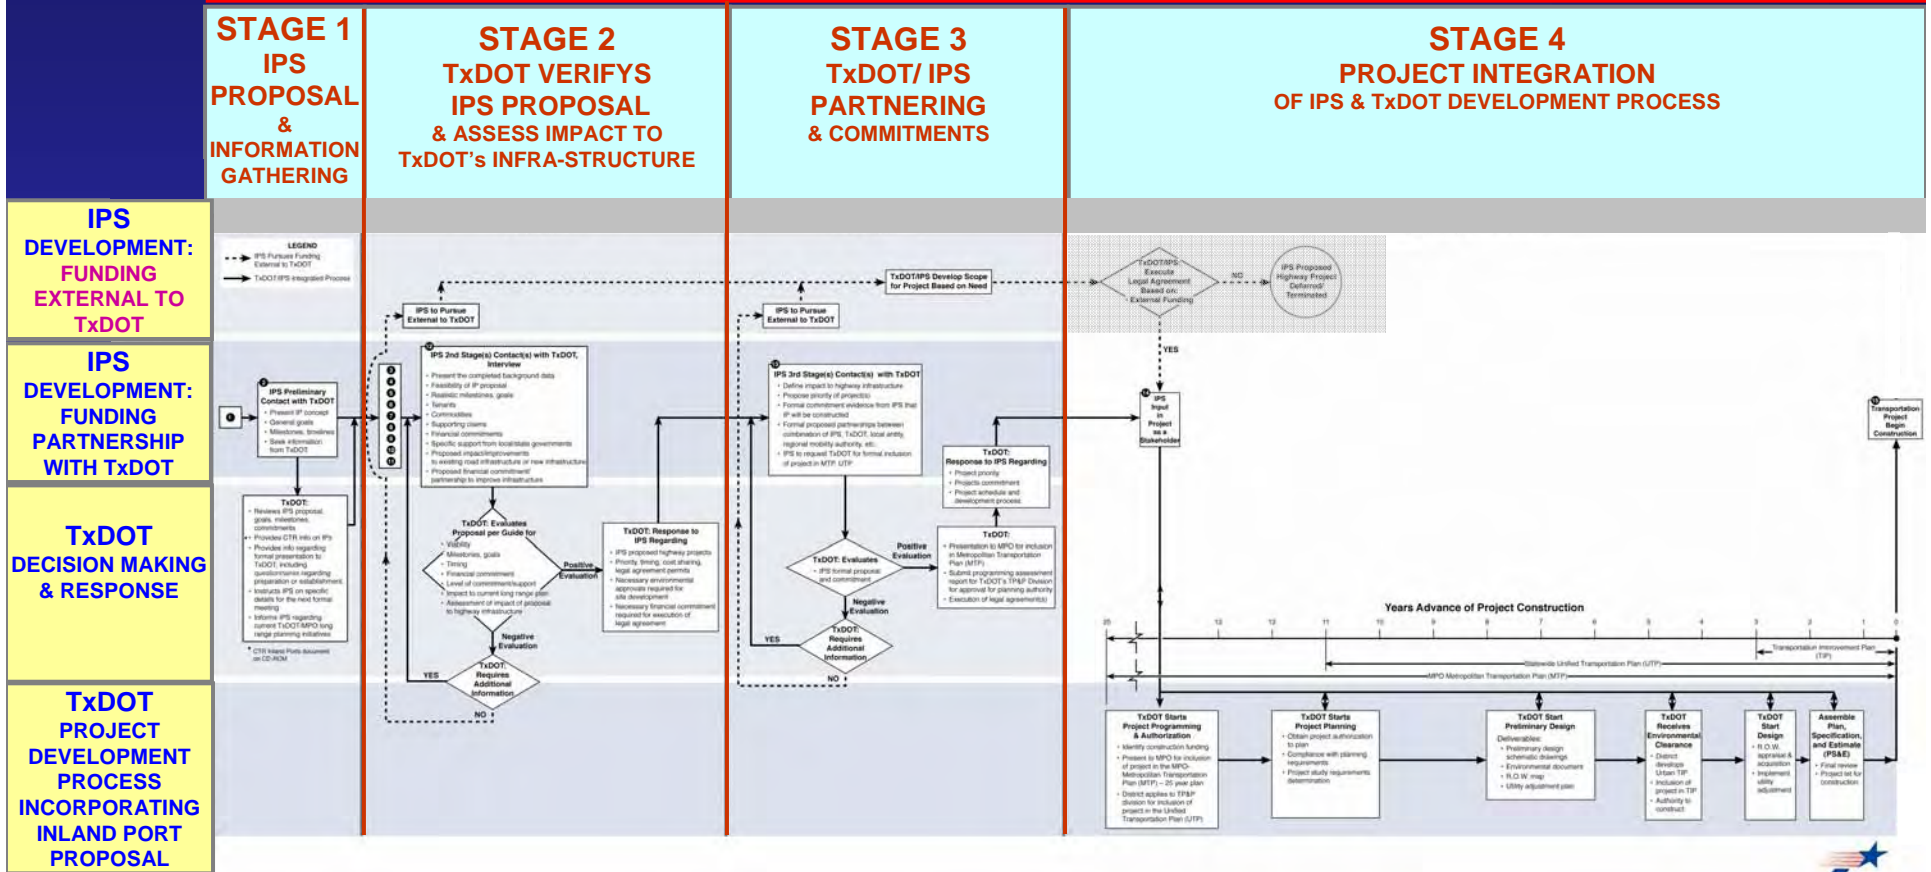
STAGE 1
IPS PROPOSAL & INFORMATION GATHERING

STAGE 2
TxDOT VERIFYS IPS PROPOSAL & ASSESS IMPACT TO TxDOT's INFRA-STRUCTURE

STAGE 3
TxDOT/ IPS PARTNERING & COMMITMENTS

STAGE 4
PROJECT INTEGRATION OF IPS & TxDOT DEVELOPMENT PROCESS

IPS DEVELOPMENT: FUNDING EXTERNAL TO TxDOT

IPS DEVELOPMENT: FUNDING PARTNERSHIP WITH TxDOT

TxDOT DECISION MAKING & RESPONSE

TxDOT PROJECT DEVELOPMENT PROCESS INCORPORATING INLAND PORT PROPOSAL

LEGEND
IPS Pursues Funding External to TxDOT
TxDOT/IPS Integrated Process

IPS to Pursue External to TxDOT

TxDOT/IPS Develop Scope for Project Based on Need

IPS to Pursue External to TxDOT

TxDOT/IPS Execute Legal Agreement Based on External Funding

NO

IPS Proposed Highway Project Deferred/ Terminated

YES

IPS Preliminary Contact with TxDOT

IPS 2nd Stage(s) Contact(s) with TxDOT, Interview

IPS 3rd Stage(s) Contact(s) with TxDOT

IPS Input in Project as a Stakeholder

Transportation Project Begin Construction

TxDOT:

TxDOT: Evaluates Proposal per Guide for

Positive Evaluation

TxDOT: Response to IPS Regarding

Negative Evaluation

TxDOT Requires Additional Information

YES

NO

TxDOT: Response to IPS Regarding

TxDOT:

TxDOT: Evaluates

Positive Evaluation

Negative Evaluation

TxDOT Requires Additional Information

YES

NO

Years Advance of Project Construction

Transportation Improvement Plan (TIP)

Statewide Unified Transportation Plan (UTP)

MPO Metropolitan Transportation Plan (MTP)

TxDOT Starts Project Programming & Authorization

TxDOT Starts Project Planning

TxDOT Start Preliminary Design

TxDOT Receives Environmental Clearance

TxDOT Start Design

Assemble Plan, Specification, and Estimate (PS&E)